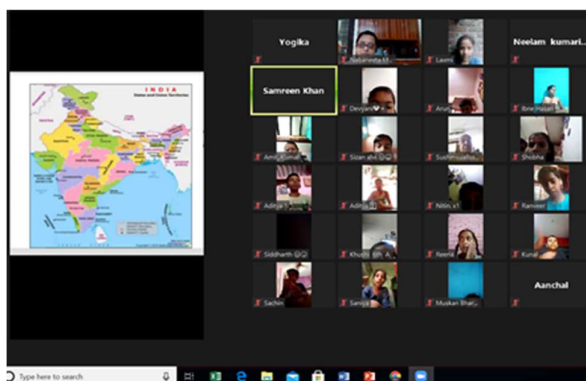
INDIA
States and Union Territories

Yogika
Nabaneeta M
Laxmi
Neelam kumari...
Samreen Khan
Devyani
Arun
Bre Hazel
Amit Kumar
Sizan ali
Sushmita
Shobha
Aditya
Aditya
Nitin
Ranveer
Siddharth
Khushi
Reena
Kunal
Sachin
Saniya
Muskan Bhat
Aanchal

Type here to search